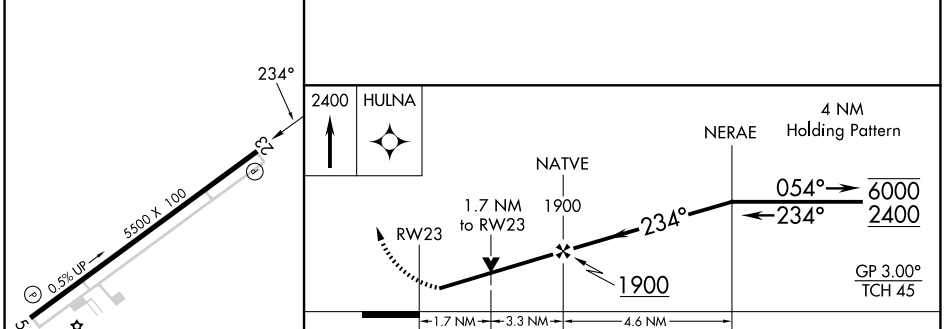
234°

5500 X 100

0.5% UP

23

5

2400

HULNA

4 NM
Holding Pattern

NERAE

NATVE

1900

1.7 NM
to RW23

RW23

234°

054°

234°

$\overline{6000}$

$\underline{2400}$

$\underline{1900}$

$\underline{\text{GP } 3.00°}$
TCH 45

1.7 NM

3.3 NM

4.6 NM